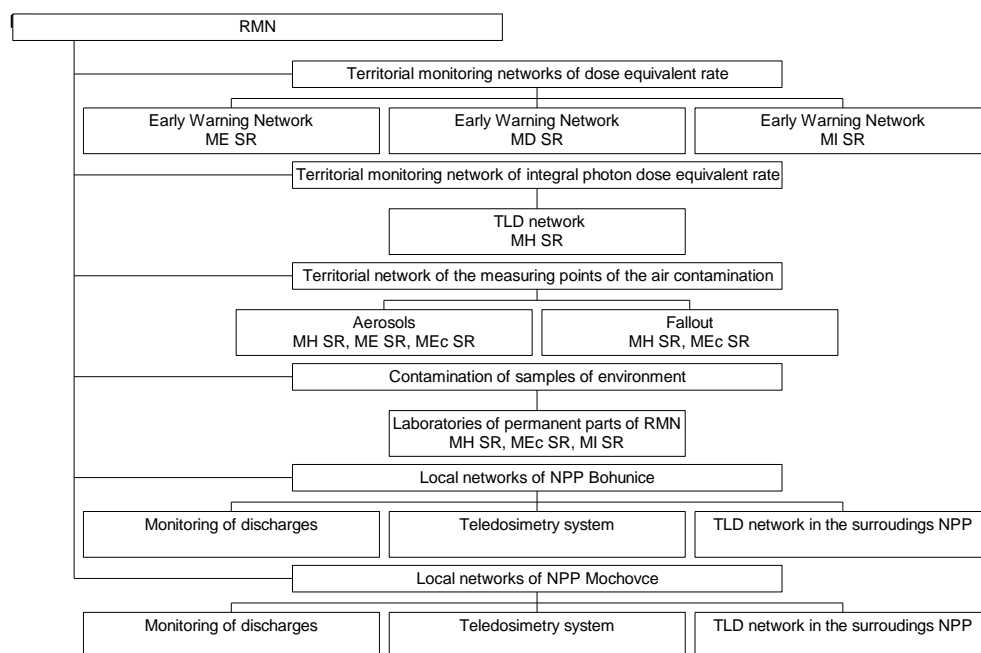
RMN

Territorial monitoring networks of dose equivalent rate

Early Warning Network
ME SR

Early Warning Network
MD SR

Early Warning Network
MI SR

Territorial monitoring network of integral photon dose equivalent rate

TLD network
MH SR

Territorial network of the measuring points of the air contamination

Aerosols
MH SR, ME SR, MEc SR

Fallout
MH SR, MEc SR

Contamination of samples of environment

Laboratories of permanent parts of RMN
MH SR, MEc SR, MI SR

Local networks of NPP Bohunice

Monitoring of discharges

Teledosimetry system

TLD network in the surroudings NPP

Local networks of NPP Mochovce

Monitoring of discharges

Teledosimetry system

TLD network in the surroudings NPP